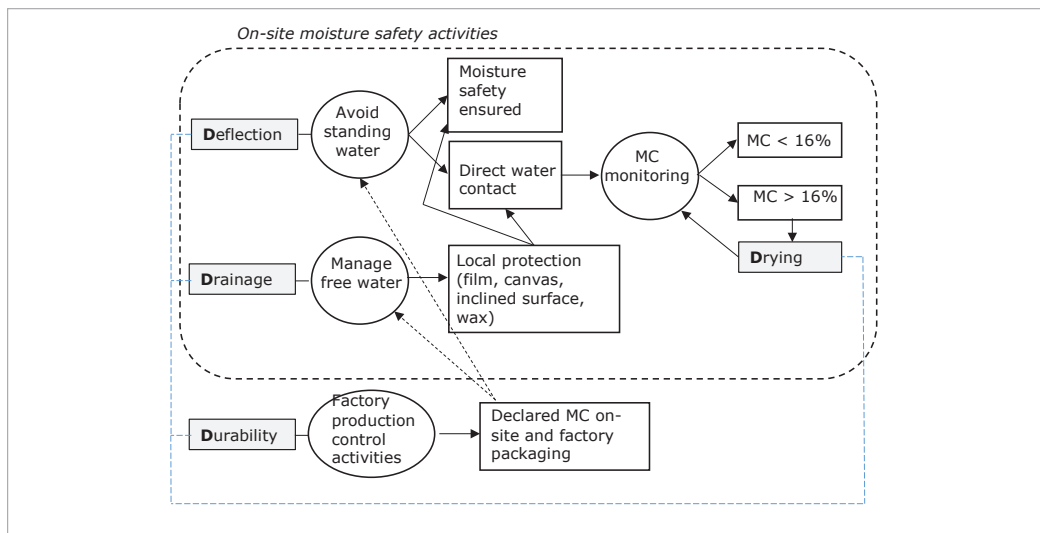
On-site moisture safety activities

Deflection

Avoid standing water

Moisture safety ensured

Direct water contact

MC monitoring

MC < 16%

MC > 16%

Drying

Drainage

Manage free water

Local protection (film, canvas, inclined surface, wax)

Durability

Factory production control activities

Declared MC on-site and factory packaging